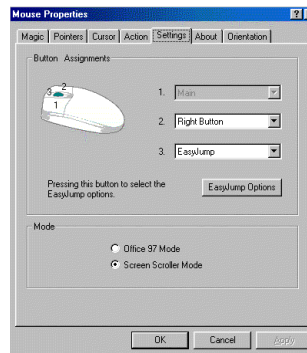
Mouse Properties

?

X

Magic | Pointers | Cursor | Action | Settings | About | Orientation

Button Assignments

3
2
1

1. Main

2. Right Button

3. EasyJump

Pressing this button to select the EasyJump options.

EasyJump Options

Mode

Office 97 Mode

Screen Scroller Mode

OK

Cancel

Apply